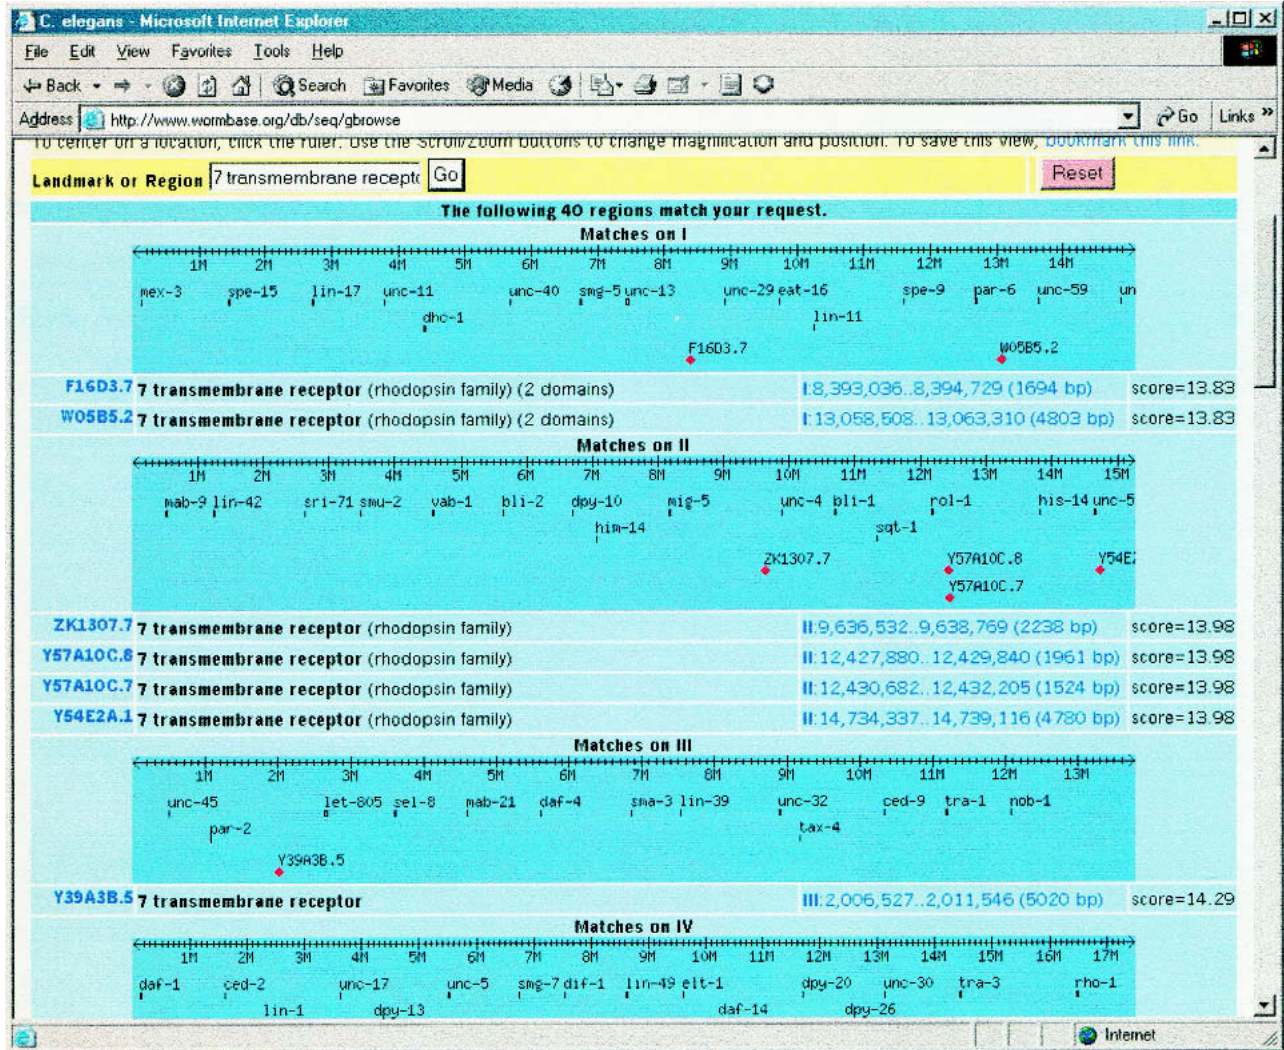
C. elegans - Microsoft Internet Explorer

File Edit View Favorites Tools Help

Back Search Favorites Media

Address http://www.wormbase.org/db/seq/gbrowse Go Links »

To center on a location, click the ruler. Use the Scroll/Zoom buttons to change magnification and position. To save this view, bookmark this link.

Landmark or Region 7 transmembrane recept Go Reset

The following 40 regions match your request.

Matches on I

1M 2M 3M 4M 5M 6M 7M 8M 9M 10M 11M 12M 13M 14M

mex-3 spe-15 lin-17 unc-11 unc-40 smg-5 unc-13 unc-29 eat-16 spe-9 par-6 unc-59 un

dhc-1 lin-11

F16D3.7 W05B5.2

| | | | |
|---|---|---|---|
| F16D3.7 | 7 transmembrane receptor (rhodopsin family) (2 domains) | I:8,393,036..8,394,729 (1694 bp) | score=13.83 |
| W05B5.2 | 7 transmembrane receptor (rhodopsin family) (2 domains) | I:13,058,508..13,063,310 (4803 bp) | score=13.83 |

Matches on II

1M 2M 3M 4M 5M 6M 7M 8M 9M 10M 11M 12M 13M 14M 15M

mab-9 lin-42 sri-71 smu-2 vab-1 bli-2 dpy-10 mig-5 unc-4 bli-1 rol-1 his-14 unc-5

him-14 sqt-1

ZK1307.7 Y57A10C.8 Y54E

Y57A10C.7

| | | | |
|---|---|---|---|
| ZK1307.7 | 7 transmembrane receptor (rhodopsin family) | II:9,636,532..9,638,769 (2238 bp) | score=13.98 |
| Y57A10C.8 | 7 transmembrane receptor (rhodopsin family) | II:12,427,880..12,429,840 (1961 bp) | score=13.98 |
| Y57A10C.7 | 7 transmembrane receptor (rhodopsin family) | II:12,430,682..12,432,205 (1524 bp) | score=13.98 |
| Y54E2A.1 | 7 transmembrane receptor (rhodopsin family) | II:14,734,337..14,739,116 (4780 bp) | score=13.98 |

Matches on III

1M 2M 3M 4M 5M 6M 7M 8M 9M 10M 11M 12M 13M

unc-45 let-805 sel-8 mab-21 daf-4 sma-3 lin-39 unc-32 ced-9 tra-1 nob-1

par-2 tax-4

Y39A3B.5

| | | | |
|---|---|---|---|
| Y39A3B.5 | 7 transmembrane receptor | III:2,006,527..2,011,546 (5020 bp) | score=14.29 |

Matches on IV

1M 2M 3M 4M 5M 6M 7M 8M 9M 10M 11M 12M 13M 14M 15M 16M 17M

daf-1 ced-2 unc-17 unc-5 smg-7 dif-1 lin-49 elt-1 dpy-20 unc-30 tra-3 rho-1

lin-1 dpy-13 daf-14 dpy-26

Internet